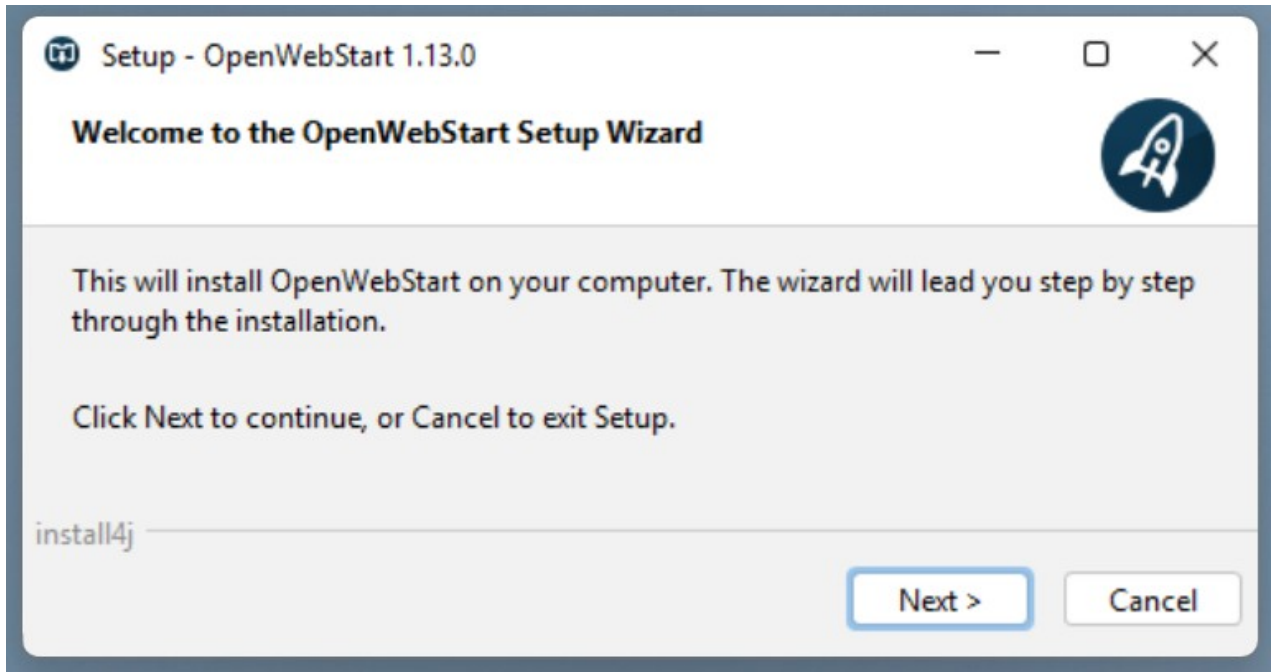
Setup - OpenWebStart 1.13.0

Welcome to the OpenWebStart Setup Wizard

This will install OpenWebStart on your computer. The wizard will lead you step by step through the installation.

Click Next to continue, or Cancel to exit Setup.

install4j

Next >

Cancel